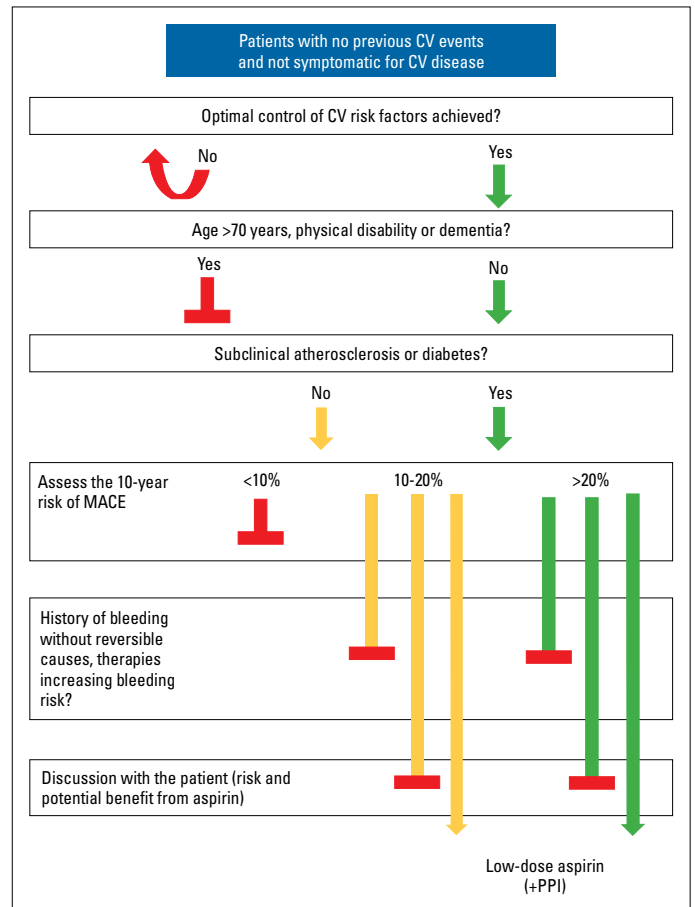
Patients with no previous CV events and not symptomatic for CV disease

Optimal control of CV risk factors achieved?

No

Yes

Age >70 years, physical disability or dementia?

Yes

No

Subclinical atherosclerosis or diabetes?

No

Yes

Assess the 10-year risk of MACE

<10%

10-20%

>20%

History of bleeding without reversible causes, therapies increasing bleeding risk?

Discussion with the patient (risk and potential benefit from aspirin)

Low-dose aspirin (+PPI)